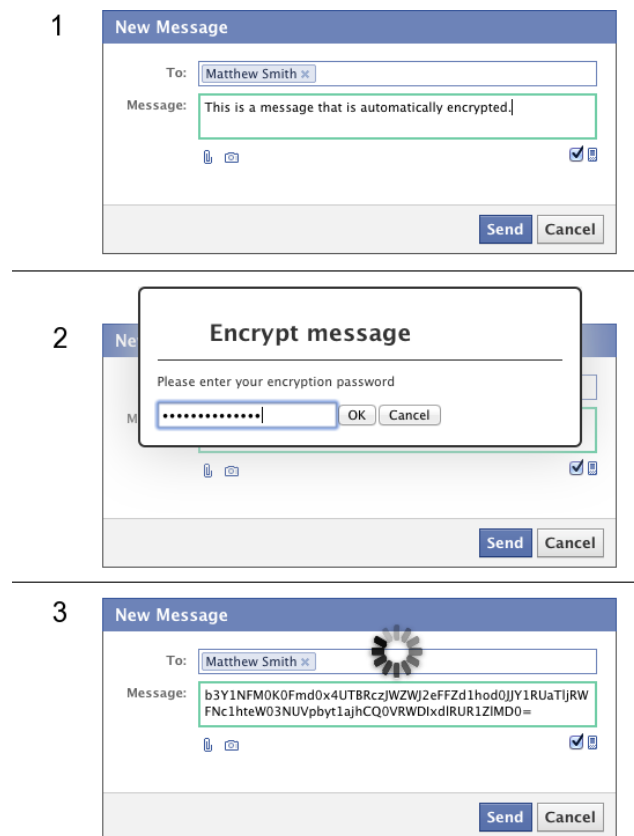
1

New Message

To: Matthew Smith ×

Message: This is a message that is automatically encrypted.

Send Cancel

2

Ne

M

Encrypt message

Please enter your encryption password

•••••••••••••• OK Cancel

Send Cancel

3

New Message

To: Matthew Smith ×

Message: b3Y1NFM0K0Fmd0x4UTBRczJWZWJ2eFFZd1hod0JJY1RUaTljRWFNc1hteW03NUVpbyt1ajhCQ0VRWDIxdlRUR1ZlMD0=

Send Cancel